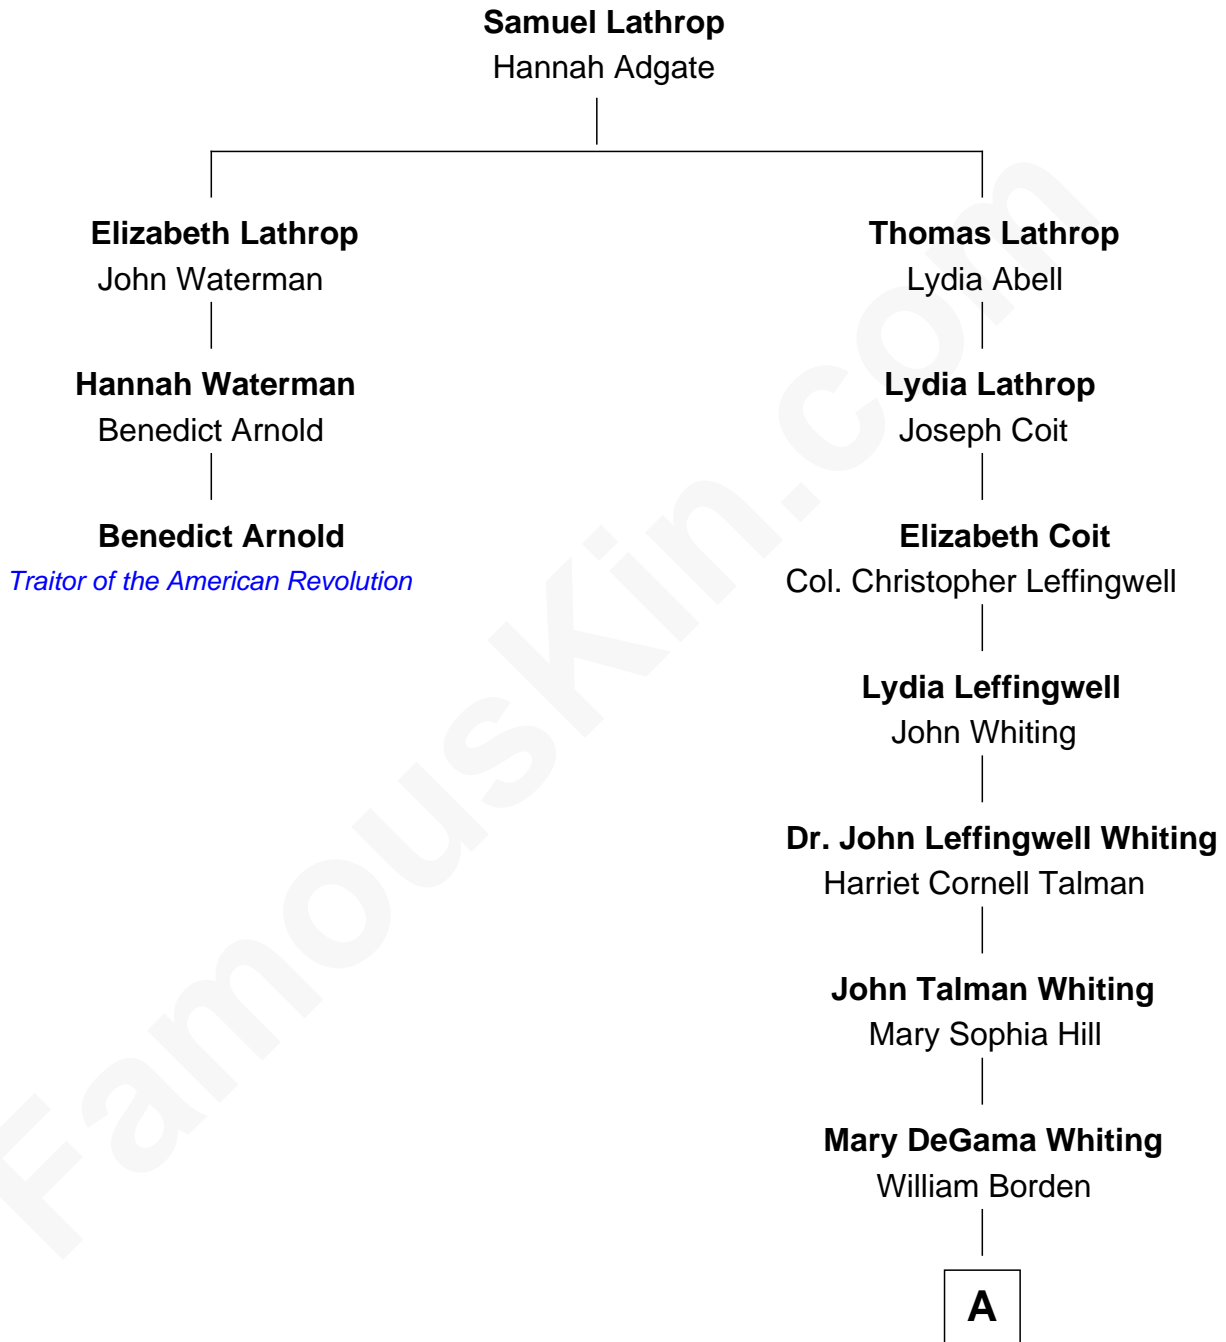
**Samuel Lathrop**
Hannah Adgate

**Elizabeth Lathrop**
John Waterman

**Hannah Waterman**
Benedict Arnold

**Benedict Arnold**
*Traitor of the American Revolution*

**Thomas Lathrop**
Lydia Abell

**Lydia Lathrop**
Joseph Coit

**Elizabeth Coit**
Col. Christopher Leffingwell

**Lydia Leffingwell**
John Whiting

**Dr. John Leffingwell Whiting**
Harriet Cornell Talman

**John Talman Whiting**
Mary Sophia Hill

**Mary DeGama Whiting**
William Borden

A

FamousKin.com